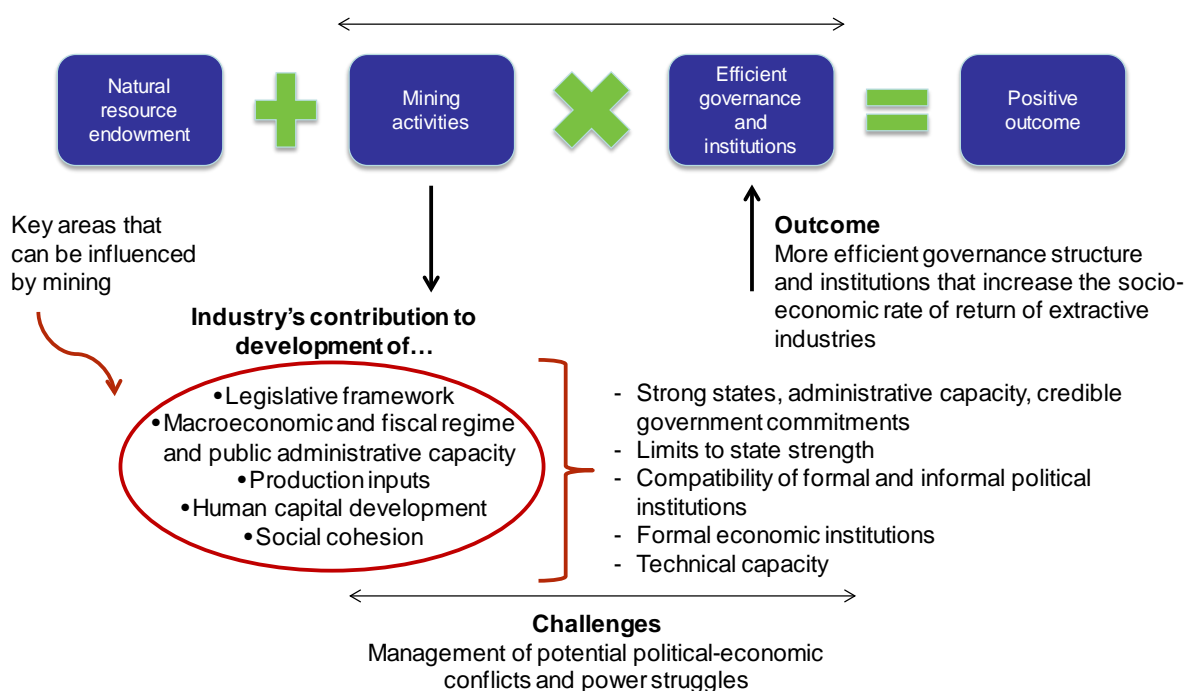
Natural resource endowment

Mining activities

Efficient governance and institutions

Positive outcome

Key areas that can be influenced by mining

Industry's contribution to development of…

•Legislative framework
•Macroeconomic and fiscal regime and public administrative capacity
•Production inputs
•Human capital development
•Social cohesion

Outcome
More efficient governance structure and institutions that increase the socio-economic rate of return of extractive industries

- Strong states, administrative capacity, credible government commitments
- Limits to state strength
- Compatibility of formal and informal political institutions
- Formal economic institutions
- Technical capacity

Challenges
Management of potential political-economic conflicts and power struggles